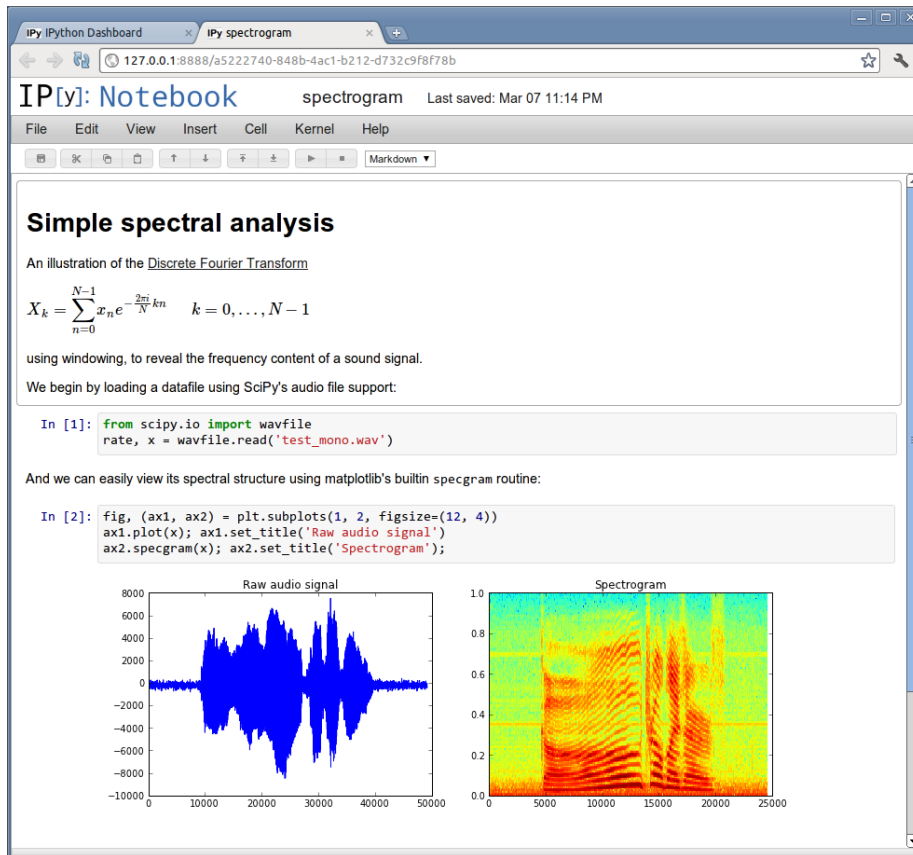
IPy IPython Dashboard

IPy spectrogram

127.0.0.1:8888/a5222740-848b-4ac1-b212-d732c9f8f78b

IP[y]: Notebook spectrogram Last saved: Mar 07 11:14 PM

File Edit View Insert Cell Kernel Help

Markdown

# Simple spectral analysis

An illustration of the Discrete Fourier Transform

$X_k = \sum_{n=0}^{N-1} x_n e^{-\frac{2\pi i}{N} kn} \qquad k = 0, \dots, N-1$

using windowing, to reveal the frequency content of a sound signal.

We begin by loading a datafile using SciPy's audio file support:

In [1]: from scipy.io import wavfile
rate, x = wavfile.read('test_mono.wav')

And we can easily view its spectral structure using matplotlib's builtin specgram routine:

In [2]: fig, (ax1, ax2) = plt.subplots(1, 2, figsize=(12, 4))
ax1.plot(x); ax1.set_title('Raw audio signal')
ax2.specgram(x); ax2.set_title('Spectrogram');

Raw audio signal

8000
6000
4000
2000
0
−2000
−4000
−6000
−8000
−10000
0 10000 20000 30000 40000 50000

Spectrogram

1.0
0.8
0.6
0.4
0.2
0.0
0 5000 10000 15000 20000 25000